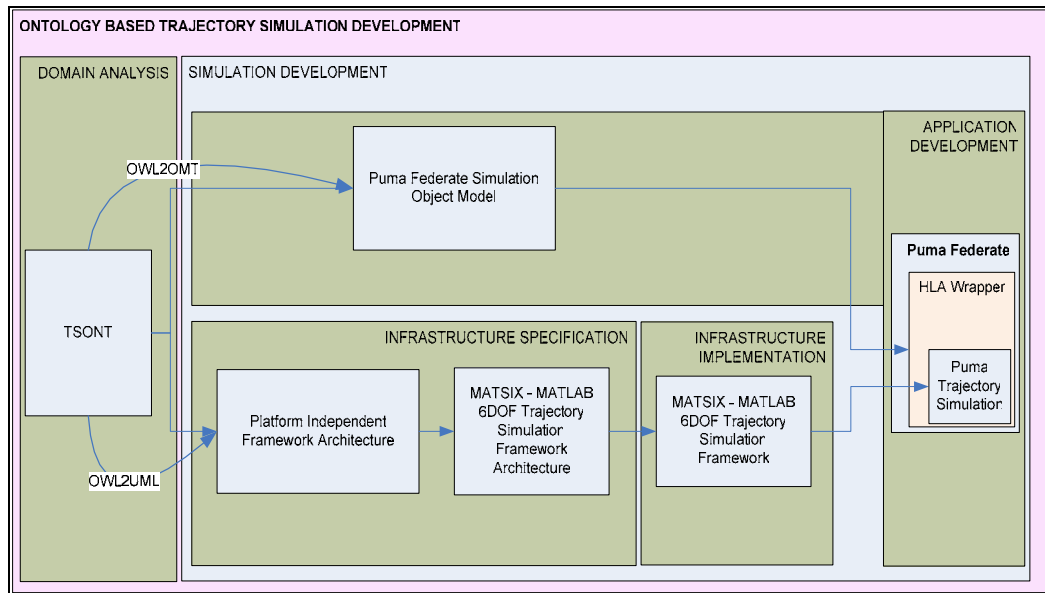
ONTOLOGY BASED TRAJECTORY SIMULATION DEVELOPMENT

DOMAIN ANALYSIS

OWL2OMT

TSONT

OWL2UML

SIMULATION DEVELOPMENT

Puma Federate Simulation Object Model

INFRASTRUCTURE SPECIFICATION

Platform Independent Framework Architecture

MATSIX - MATLAB 6DOF Trajectory Simulation Framework Architecture

INFRASTRUCTURE IMPLEMENTATION

MATSIX - MATLAB 6DOF Trajectory Simulation Framework

APPLICATION DEVELOPMENT

Puma Federate

HLA Wrapper

Puma Trajectory Simulation